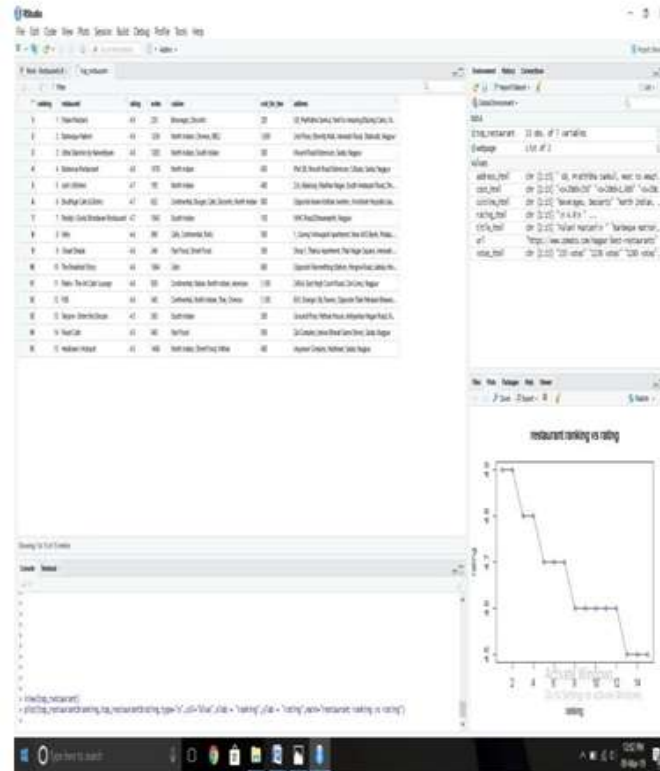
RStudio

File Edit Code View Plots Session Build Debug Profile Tools Help

Environment History Connections

Data

top_restaurant 15 obs. of 7 variables

Values

address_html chr [1:15] " 10, Prarthna Samuh, next to Amazi...

cost_html chr [1:15] "\n200\n" "\n200\n" "\n200...

cuisine_html chr [1:15] "Beverages, Desserts" "North Indian, ...

rating_html chr [1:15] "\n4.6\n" ...

title_html chr [1:15] "Talant Restauran" "Barbeque Nation...

url "https://www.zomato.com/nagpur/best-restaurants"

votes_html chr [1:15] "235 votes" "1226 votes" "1280 votes"...

Files Plots Packages Help Viewer

Zoom Export

restaurant ranking vs rating

ranking

rating

2 4 6 8 10 12 14

> View(top_restaurant)

> plot(top_restaurant$ranking,top_restaurant$rating,type="s",col="blue",xlab = "ranking",ylab = "rating",main="restaurant ranking vs rating")

Type here to search